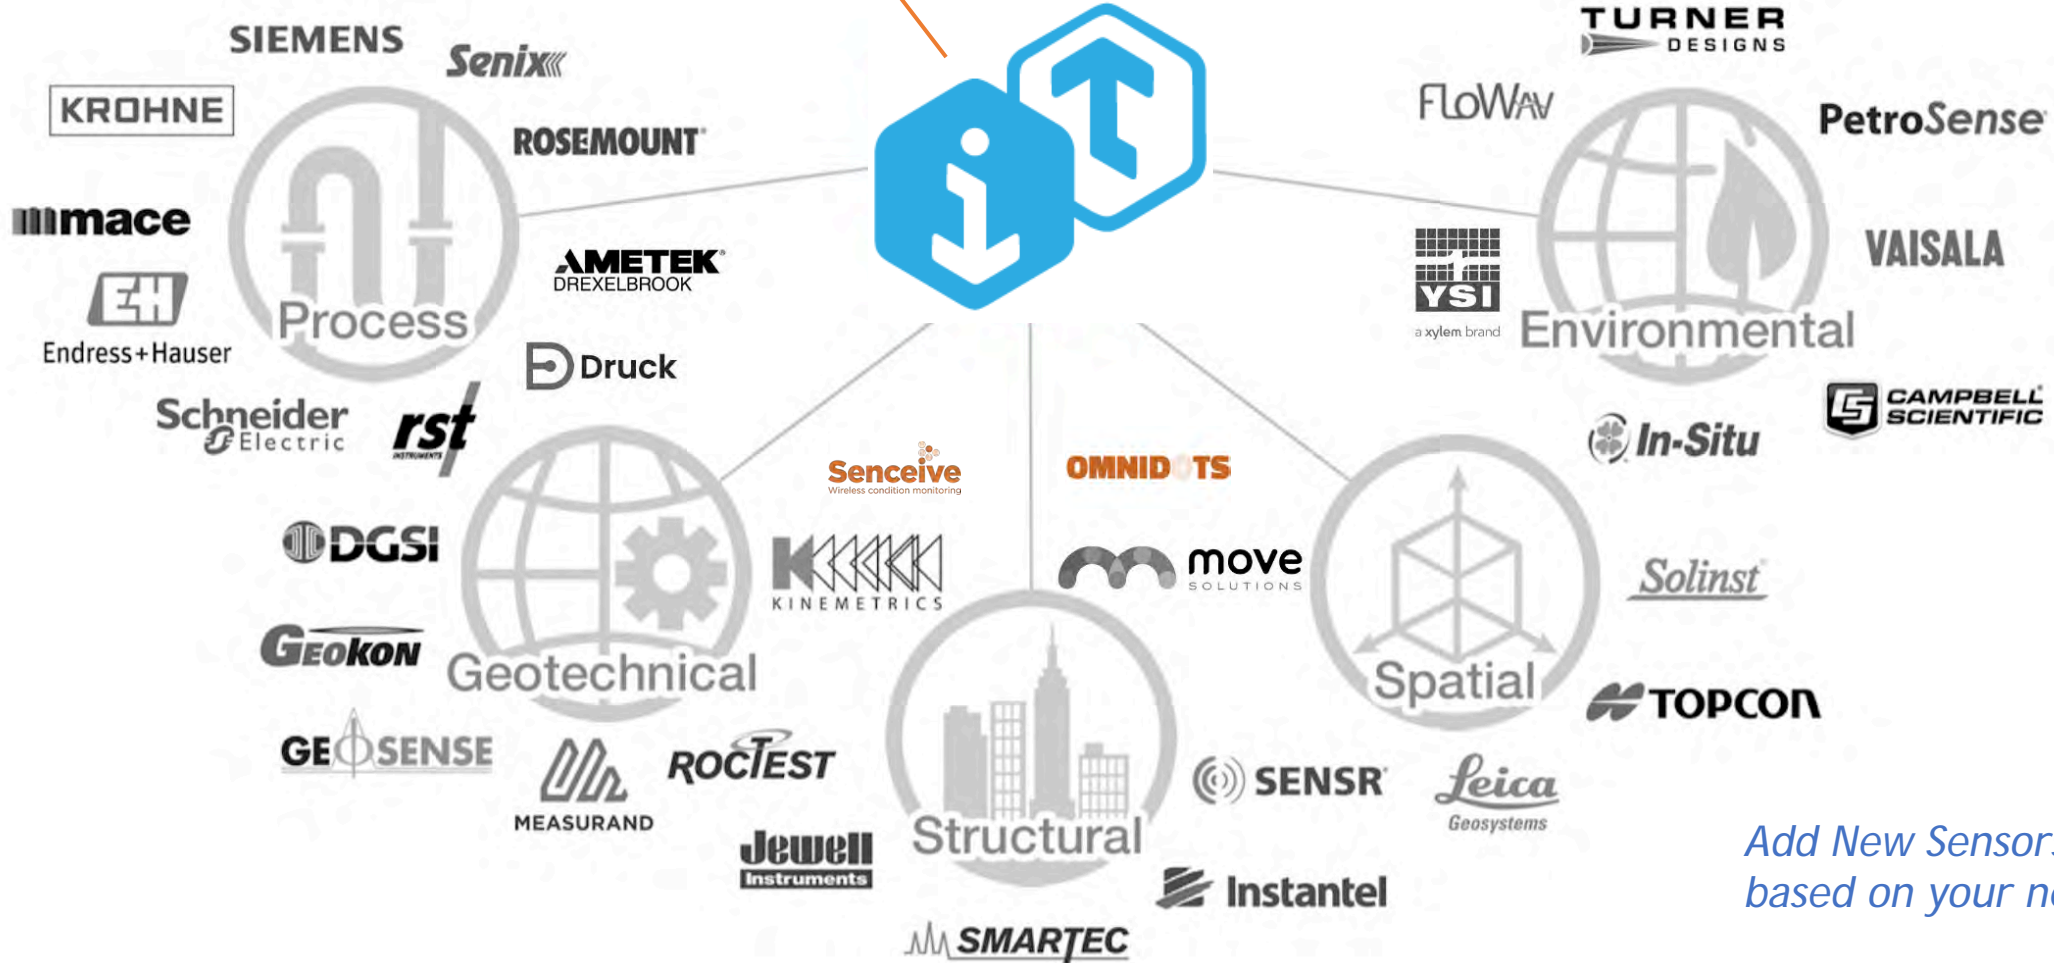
SIEMENS
Senix
KROHNE
ROSEMOUNT
mace
AMETEK DREXELBROOK
Endress+Hauser
Process
Druck
Schneider Electric
rst INSTRUMENTS
DGSI
GEOKON
Geotechnical
GEOSENSE
MEASURAND
ROCTEST
Jewell Instruments
Senceive Wireless condition monitoring
KINEMETRICS
OMNIDOTS
move SOLUTIONS
Structural
SMARTEC
SENSR
Instantel
Leica Geosystems
Spatial
TOPCON
Solinst
In-Situ
CAMPBELL SCIENTIFIC
TURNER DESIGNS
FLOWAV
PetroSense
VAISALA
YSI a xylem brand
Environmental
Add New Sensor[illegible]
based on your n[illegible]